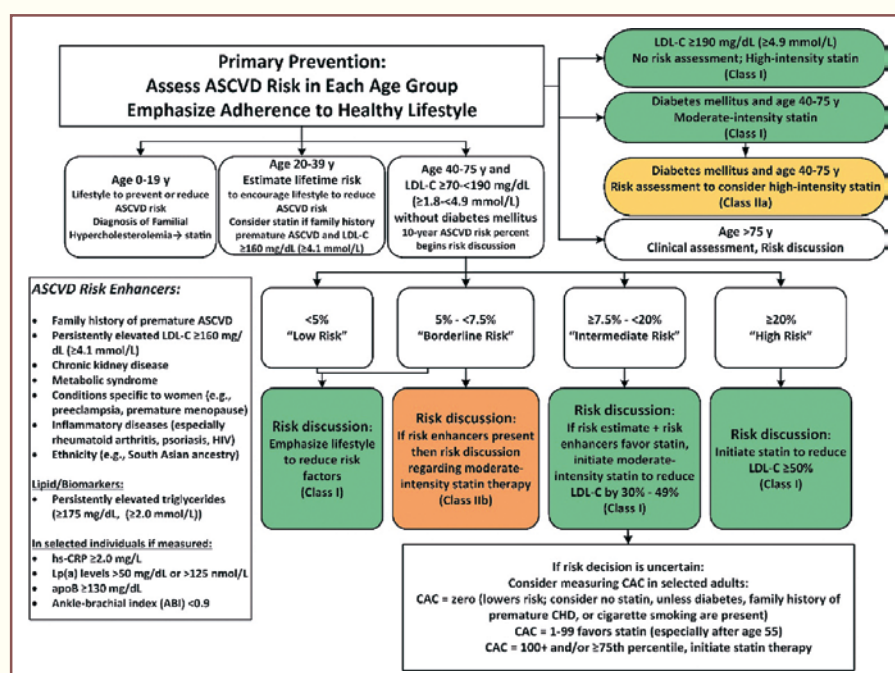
Primary Prevention:
Assess ASCVD Risk in Each Age Group
Emphasize Adherence to Healthy Lifestyle

LDL-C ≥190 mg/dL (≥4.9 mmol/L)
No risk assessment; High-intensity statin
(Class I)

Diabetes mellitus and age 40-75 y
Moderate-intensity statin
(Class I)

Diabetes mellitus and age 40-75 y
Risk assessment to consider high-intensity statin
(Class IIa)

Age >75 y
Clinical assessment, Risk discussion

Age 0-19 y
Lifestyle to prevent or reduce ASCVD risk
Diagnosis of Familial Hypercholesterolemia→ statin

Age 20-39 y
Estimate lifetime risk
to encourage lifestyle to reduce ASCVD risk
Consider statin if family history premature ASCVD and LDL-C ≥160 mg/dL (≥4.1 mmol/L)

Age 40-75 y and
LDL-C ≥70-<190 mg/dL (≥1.8-<4.9 mmol/L)
without diabetes mellitus
10-year ASCVD risk percent begins risk discussion

ASCVD Risk Enhancers:
• Family history of premature ASCVD
• Persistently elevated LDL-C ≥160 mg/dL (≥4.1 mmol/L)
• Chronic kidney disease
• Metabolic syndrome
• Conditions specific to women (e.g., preeclampsia, premature menopause)
• Inflammatory diseases (especially rheumatoid arthritis, psoriasis, HIV)
• Ethnicity (e.g., South Asian ancestry)

Lipid/Biomarkers:
• Persistently elevated triglycerides (≥175 mg/dL, (≥2.0 mmol/L))

In selected individuals if measured:
• hs-CRP ≥2.0 mg/L
• Lp(a) levels >50 mg/dL or >125 nmol/L
• apoB ≥130 mg/dL
• Ankle-brachial index (ABI) <0.9

<5%
"Low Risk"

5% - <7.5%
"Borderline Risk"

≥7.5% - <20%
"Intermediate Risk"

≥20%
"High Risk"

Risk discussion:
Emphasize lifestyle to reduce risk factors
(Class I)

Risk discussion:
If risk enhancers present then risk discussion regarding moderate-intensity statin therapy
(Class IIb)

Risk discussion:
If risk estimate + risk enhancers favor statin, initiate moderate-intensity statin to reduce LDL-C by 30% - 49%
(Class I)

Risk discussion:
Initiate statin to reduce LDL-C ≥50%
(Class I)

If risk decision is uncertain:
Consider measuring CAC in selected adults:
CAC = zero (lowers risk; consider no statin, unless diabetes, family history of premature CHD, or cigarette smoking are present)
CAC = 1-99 favors statin (especially after age 55)
CAC = 100+ and/or ≥75th percentile, initiate statin therapy